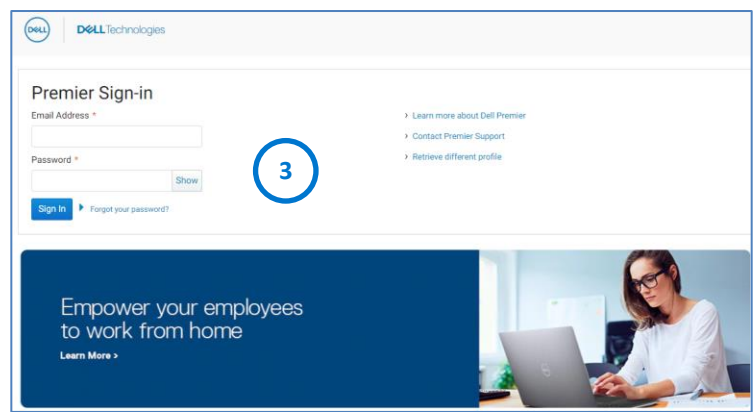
DELL | DELLTechnologies

Premier Sign-in

Email Address *

Password *

Show

Sign In

Forgot your password?

3

› Learn more about Dell Premier

› Contact Premier Support

› Retrieve different profile

Empower your employees to work from home

Learn More >

DELL